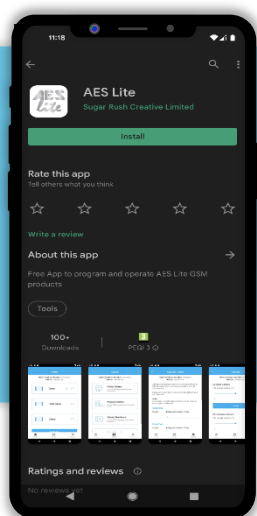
11:18

AES Lite
Sugar Rush Creative Limited

Install

Rate this app
Tell others what you think

Write a review

About this app

Free App to program and operate AES Lite GSM products

Tools

100+
Downloads

3
PEGI 3

Ratings and reviews

No reviews yet